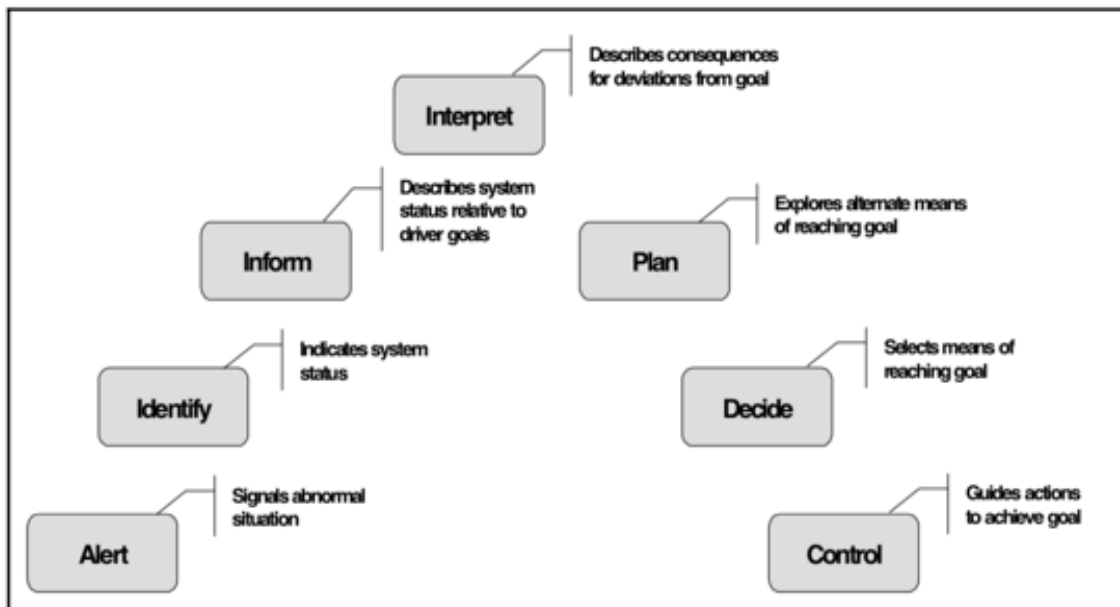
Interpret
Describes consequences for deviations from goal

Inform
Describes system status relative to driver goals

Plan
Explores alternate means of reaching goal

Identify
Indicates system status

Decide
Selects means of reaching goal

Alert
Signals abnormal situation

Control
Guides actions to achieve goal